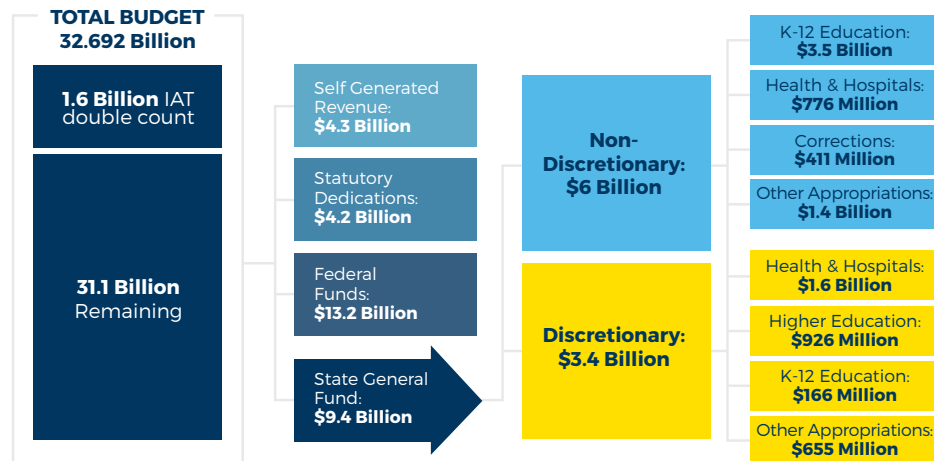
TOTAL BUDGET
32.692 Billion

1.6 Billion IAT double count

31.1 Billion Remaining

Self Generated Revenue: $4.3 Billion

Statutory Dedications: $4.2 Billion

Federal Funds: $13.2 Billion

State General Fund: $9.4 Billion

Non-Discretionary: $6 Billion

Discretionary: $3.4 Billion

K-12 Education: $3.5 Billion

Health & Hospitals: $776 Million

Corrections: $411 Million

Other Appropriations: $1.4 Billion

Health & Hospitals: $1.6 Billion

Higher Education: $926 Million

K-12 Education: $166 Million

Other Appropriations: $655 Million